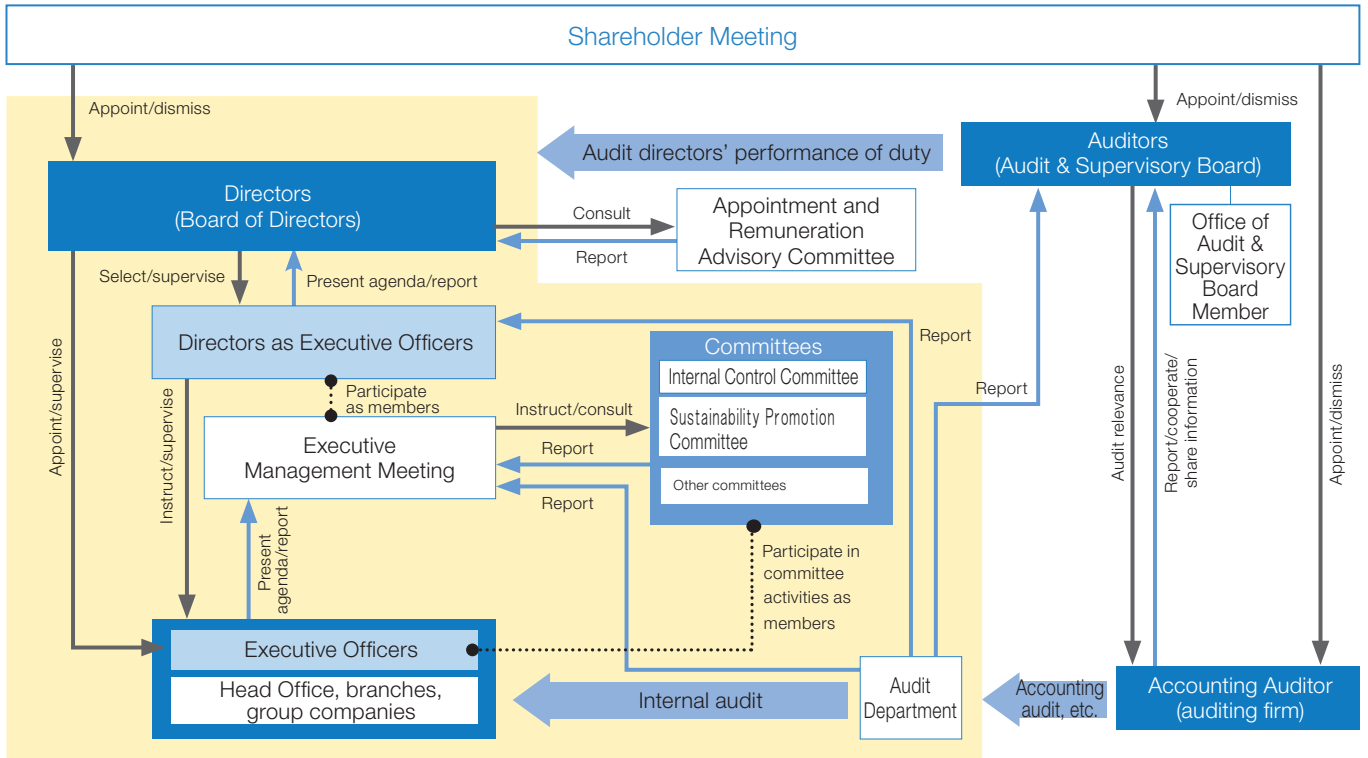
Shareholder Meeting

Appoint/dismiss

Appoint/dismiss

Audit directors' performance of duty

Auditors
(Audit & Supervisory Board)

Office of Audit & Supervisory Board Member

Directors
(Board of Directors)

Consult

Report

Appointment and Remuneration Advisory Committee

Select/supervise

Present agenda/report

Directors as Executive Officers

Report

Committees

Internal Control Committee

Sustainability Promotion Committee

Other committees

Participate as members

Instruct/consult

Report

Report

Report

Executive Management Meeting

Appoint/supervise

Instruct/supervise

Present agenda/report

Participate in committee activities as members

Audit relevance

Report/cooperate/ share information

Appoint/dismiss

Executive Officers

Head Office, branches, group companies

Internal audit

Audit Department

Accounting audit, etc.

Accounting Auditor
(auditing firm)